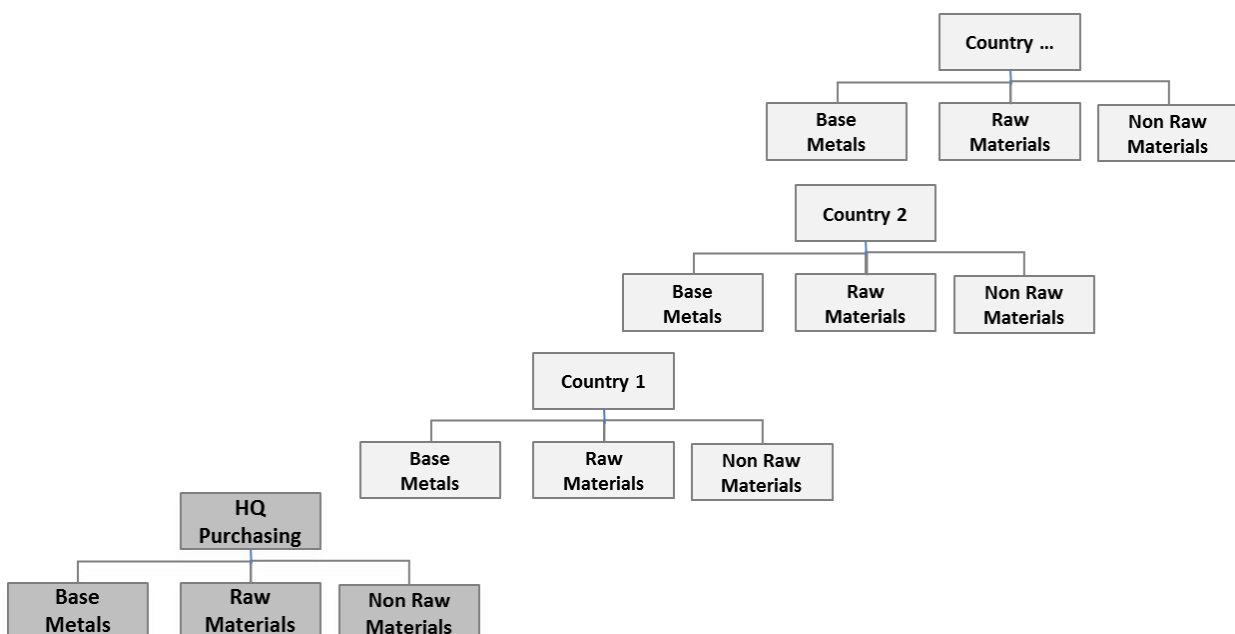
Country ...

Base Metals

Raw Materials

Non Raw Materials

Country 2

Base Metals

Raw Materials

Non Raw Materials

Country 1

Base Metals

Raw Materials

Non Raw Materials

HQ Purchasing

Base Metals

Raw Materials

Non Raw Materials